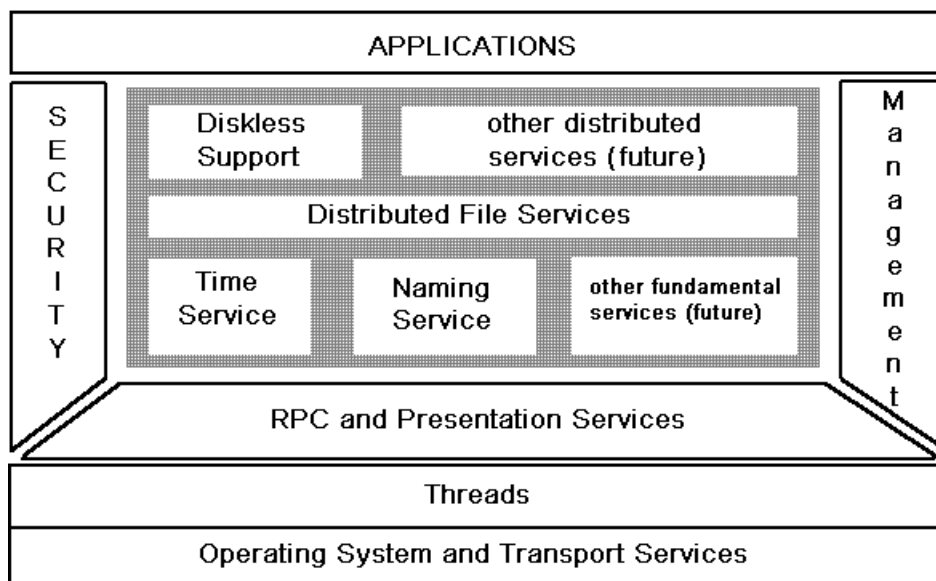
APPLICATIONS

SECURITY

Diskless Support

other distributed services (future)

Distributed File Services

Time Service

Naming Service

other fundamental services (future)

Management

RPC and Presentation Services

Threads

Operating System and Transport Services